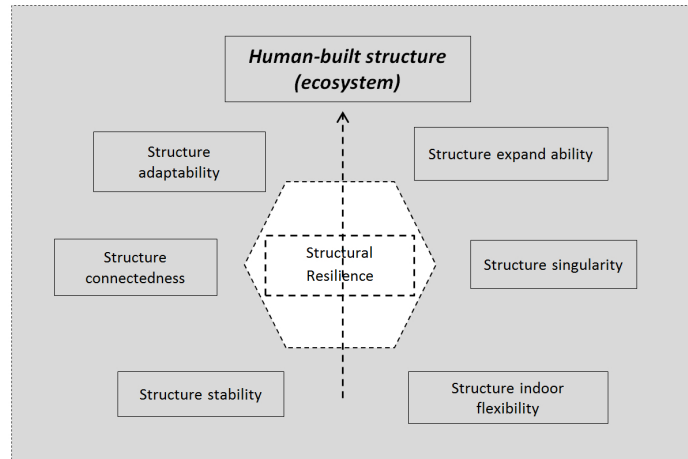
Human-built structure (ecosystem)

Structure adaptability

Structure expand ability

Structure connectedness

Structural Resilience

Structure singularity

Structure stability

Structure indoor flexibility